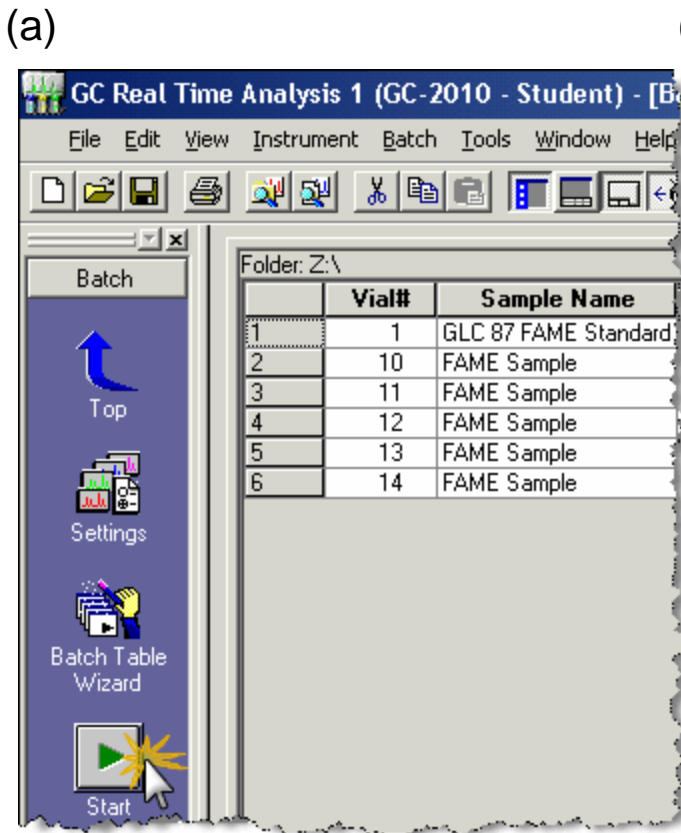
(a)

GC Real Time Analysis 1 (GC-2010 - Student) - [B

File Edit View Instrument Batch Tools Window Help

Batch

Top

Settings

Batch Table Wizard

Start

Folder: Z:\

| | Vial# | Sample Name |
|---|---|---|
| 1 | 1 | GLC 87 FAME Standard |
| 2 | 10 | FAME Sample |
| 3 | 11 | FAME Sample |
| 4 | 12 | FAME Sample |
| 5 | 13 | FAME Sample |
| 6 | 14 | FAME Sample |